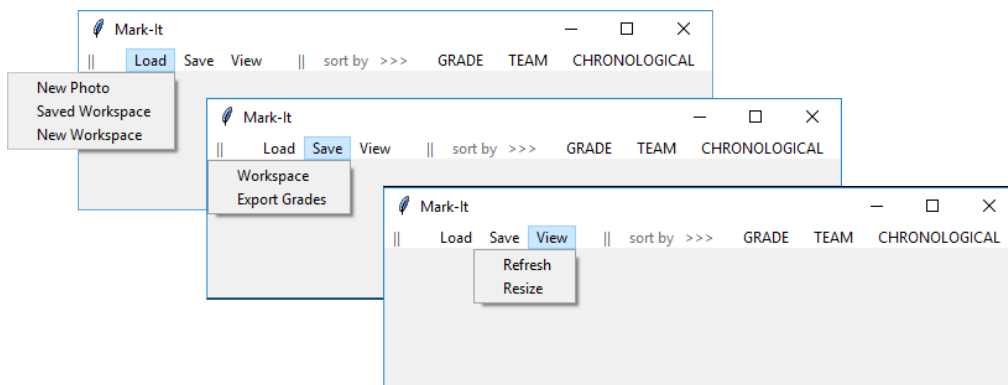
Mark-It

|| Load Save View || sort by >>> GRADE TEAM CHRONOLOGICAL

New Photo
Saved Workspace
New Workspace

Mark-It

|| Load Save View || sort by >>> GRADE TEAM CHRONOLOGICAL

Workspace
Export Grades

Mark-It

|| Load Save View || sort by >>> GRADE TEAM CHRONOLOGICAL

Refresh
Resize